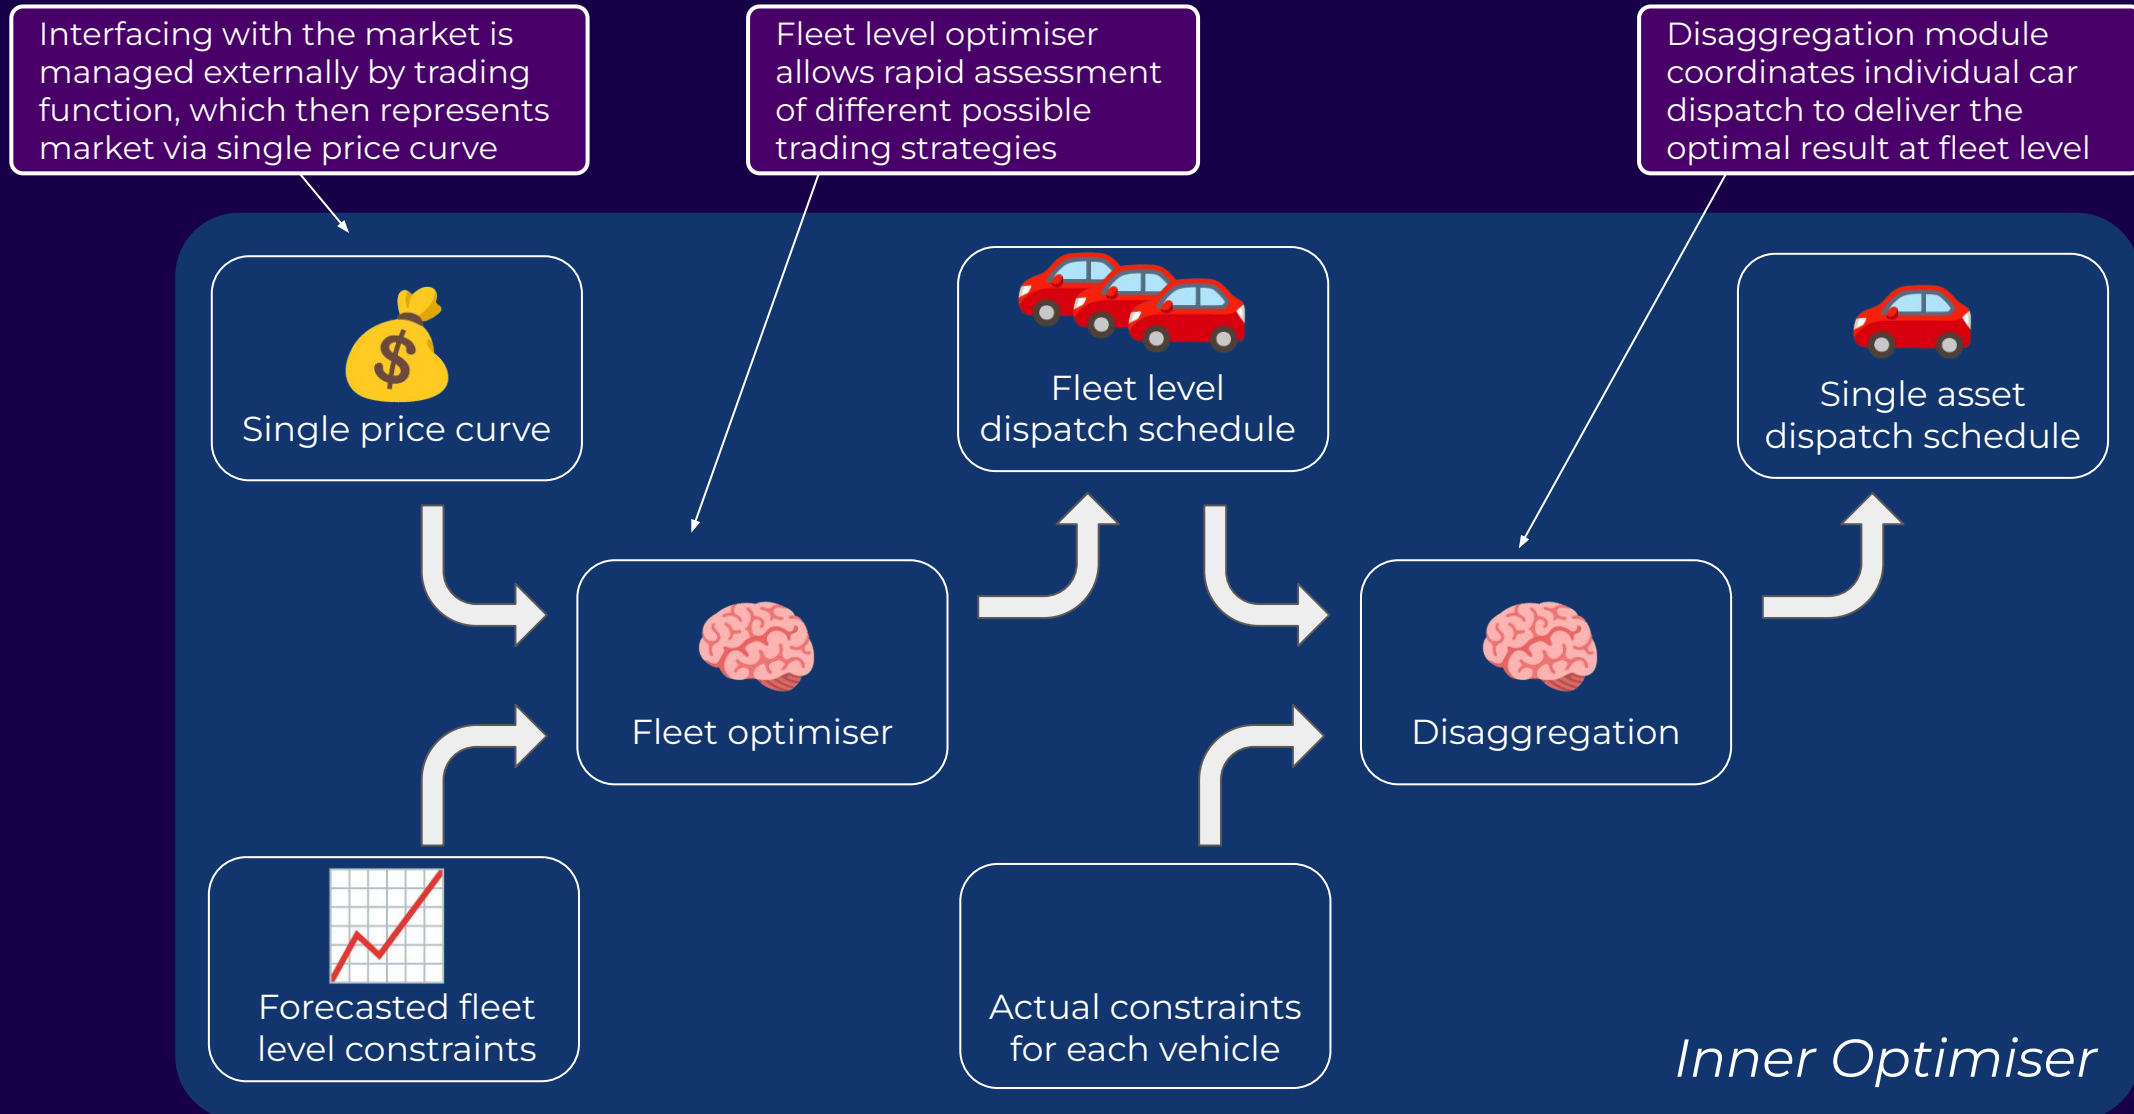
Interfacing with the market is managed externally by trading function, which then represents market via single price curve

Fleet level optimiser allows rapid assessment of different possible trading strategies

Disaggregation module coordinates individual car dispatch to deliver the optimal result at fleet level

Single price curve

Fleet level dispatch schedule

Single asset dispatch schedule

Fleet optimiser

Disaggregation

Forecasted fleet level constraints

Actual constraints for each vehicle

Inner Optimiser